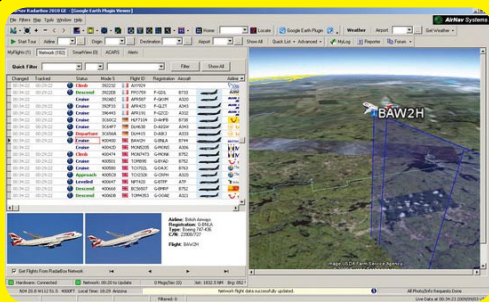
Plus RadarBox 2010 LE - [Google Earth Plugin Viewer]

File Filters Map Tools Window Help

AirNav Systems

Start Tour Airline Origin Destination Airport Show All Quick List Advanced MyLog Reporter Forum Weather Airport Get Weather

Locate Google Earth Plugin

MyFlights Network SmartView AGAR Alerts

Quick Filter Filter Show All

| Changed | Tracked | Status | Mode S | Flight ID | Registration | Aircraft |
|---|---|---|---|---|---|---|
| | | Climb | | | | |
| | | Descend | | | | |
| | | Cruise | | | | |
| | | Cruise | | | | |
| | | Cruise | | | | |
| | | Cruise | | | | |
| | | Cruise | | | | |
| | | Departure | | | | |
| | | Departure | | | | |
| | | Cruise | | | | |
| | | Cruise | | | | |
| | | Cruise | | | | |
| | | Cruise | | | | |
| | | Cruise | | | | |
| | | Approach | | | | |
| | | Leveled | | | | |
| | | Descend | | | | |
| | | Descend | | | | |

Airline: British Airways
Registration: G-BNLA
Type: Boeing 747-436

Flight: BAW2H

Get Flights From RadarBox Network

BAW2H

Image USDA Farm Service Agency

Hardware: Connected

Network flight data successfully updated.

All Photos/Info Requests Done

Filtered: 0